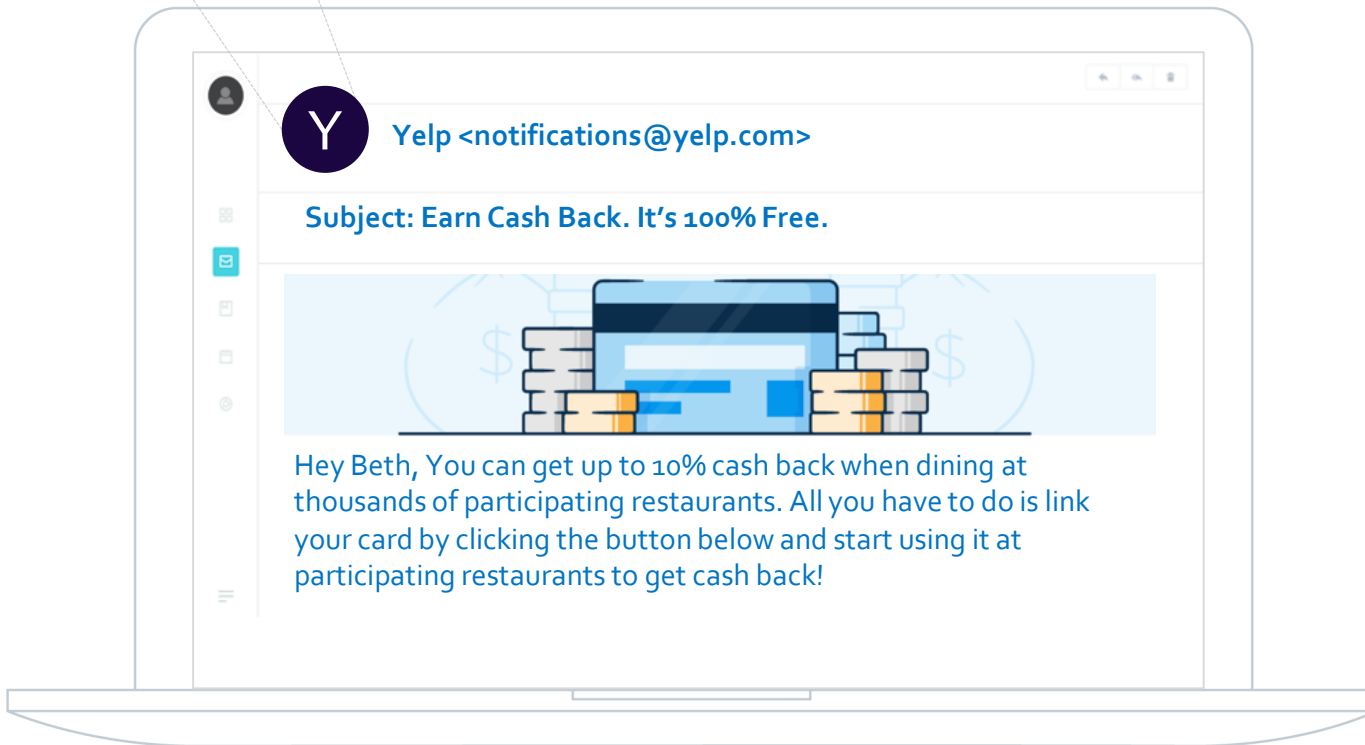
Y

Yelp <notifications@yelp.com>

Subject: Earn Cash Back. It’s 100% Free.

$ $

Hey Beth, You can get up to 10% cash back when dining at thousands of participating restaurants. All you have to do is link your card by clicking the button below and start using it at participating restaurants to get cash back!